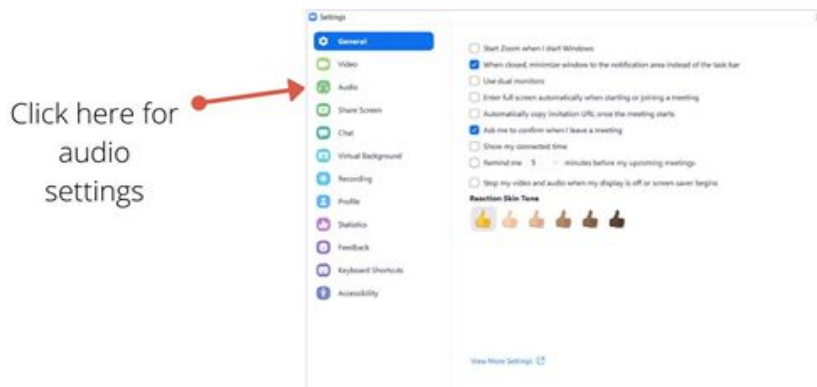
Click here for audio settings

Settings

General
Video
Audio
Share Screen
Chat
Virtual Background
Recording
Profile
Statistics
Feedback
Keyboard Shortcuts
Accessibility

Start Zoom when I start Windows
When closed, minimize window to the notification area instead of the task bar
Use dual monitors
Enter full screen automatically when starting or joining a meeting
Automatically copy invitation URL once the meeting starts
Ask me to confirm when I leave a meeting
Show my connected time
Remind me 5 minutes before my upcoming meetings
Stop my video and audio when my display is off or screen saver begins

Reaction Skin Tone

View More Settings